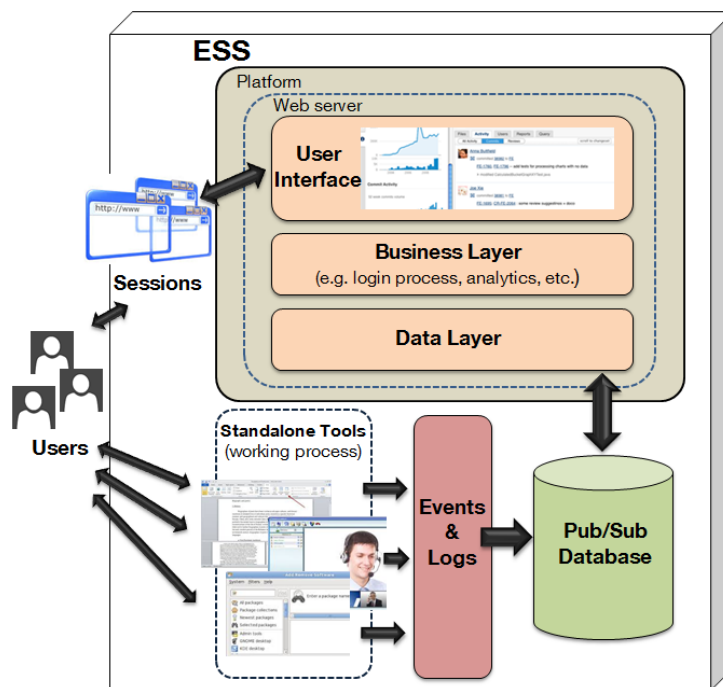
ESS

Platform

Web server

User Interface

Business Layer
(e.g. login process, analytics, etc.)

Data Layer

http://www
http://www
http://www

Sessions

Users

Standalone Tools
(working process)

Events & Logs

Pub/Sub Database